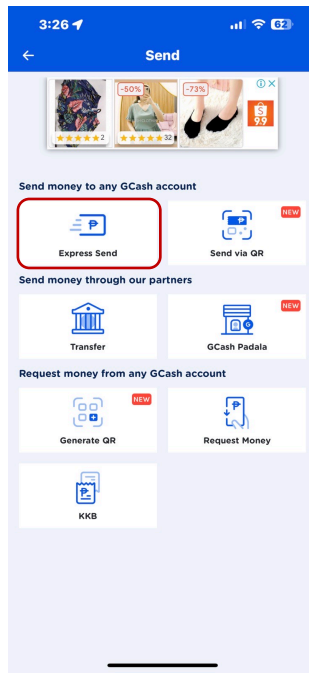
3:26

62

←

Send

-50%

-73%

2

32

9.9

Send money to any GCash account

Express Send

NEW

Send via QR

Send money through our partners

Transfer

NEW

GCash Padala

Request money from any GCash account

NEW

Generate QR

Request Money

KKB